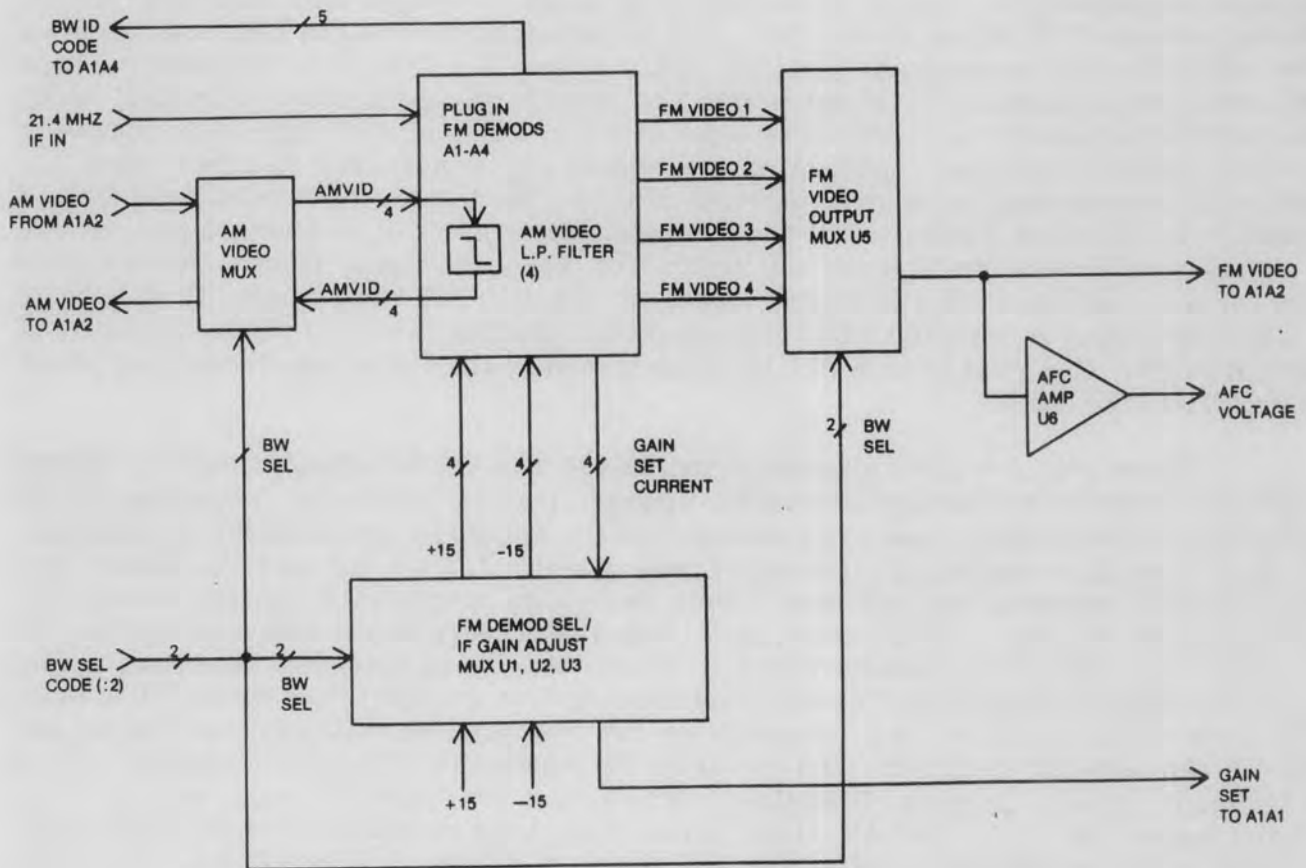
BW ID CODE TO A1A4

5

21.4 MHZ IF IN

PLUG IN FM DEMODS A1-A4

FM VIDEO 1

FM VIDEO 2

FM VIDEO 3

FM VIDEO 4

FM VIDEO OUTPUT MUX U5

AM VIDEO FROM A1A2

AM VIDEO MUX

AMVID

4

AM VIDEO L.P. FILTER (4)

AM VIDEO TO A1A2

AMVID

4

FM VIDEO TO A1A2

AFC AMP U6

AFC VOLTAGE

BW SEL

4

4

4

GAIN SET CURRENT

2

BW SEL

+15

-15

FM DEMOD SEL / IF GAIN ADJUST MUX U1, U2, U3

BW SEL CODE (:2)

2

2

BW SEL

+15

−15

GAIN SET TO A1A1